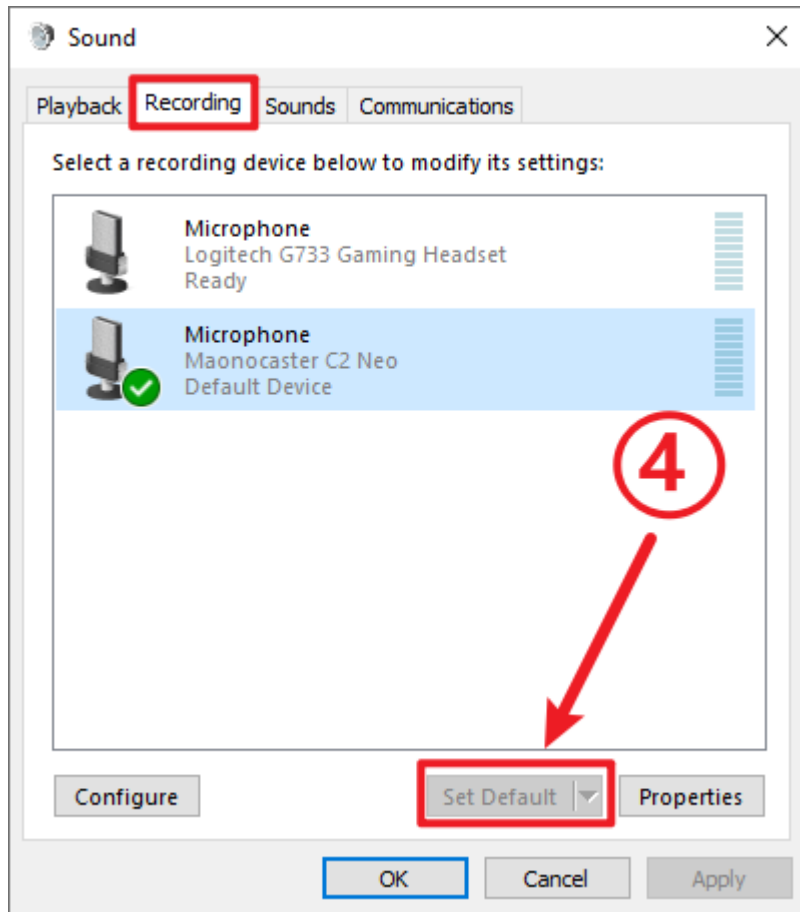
Sound

Playback Recording Sounds Communications

Select a recording device below to modify its settings:

Microphone
Logitech G733 Gaming Headset
Ready

Microphone
Maonocaster C2 Neo
Default Device

④

Configure

Set Default

Properties

OK

Cancel

Apply